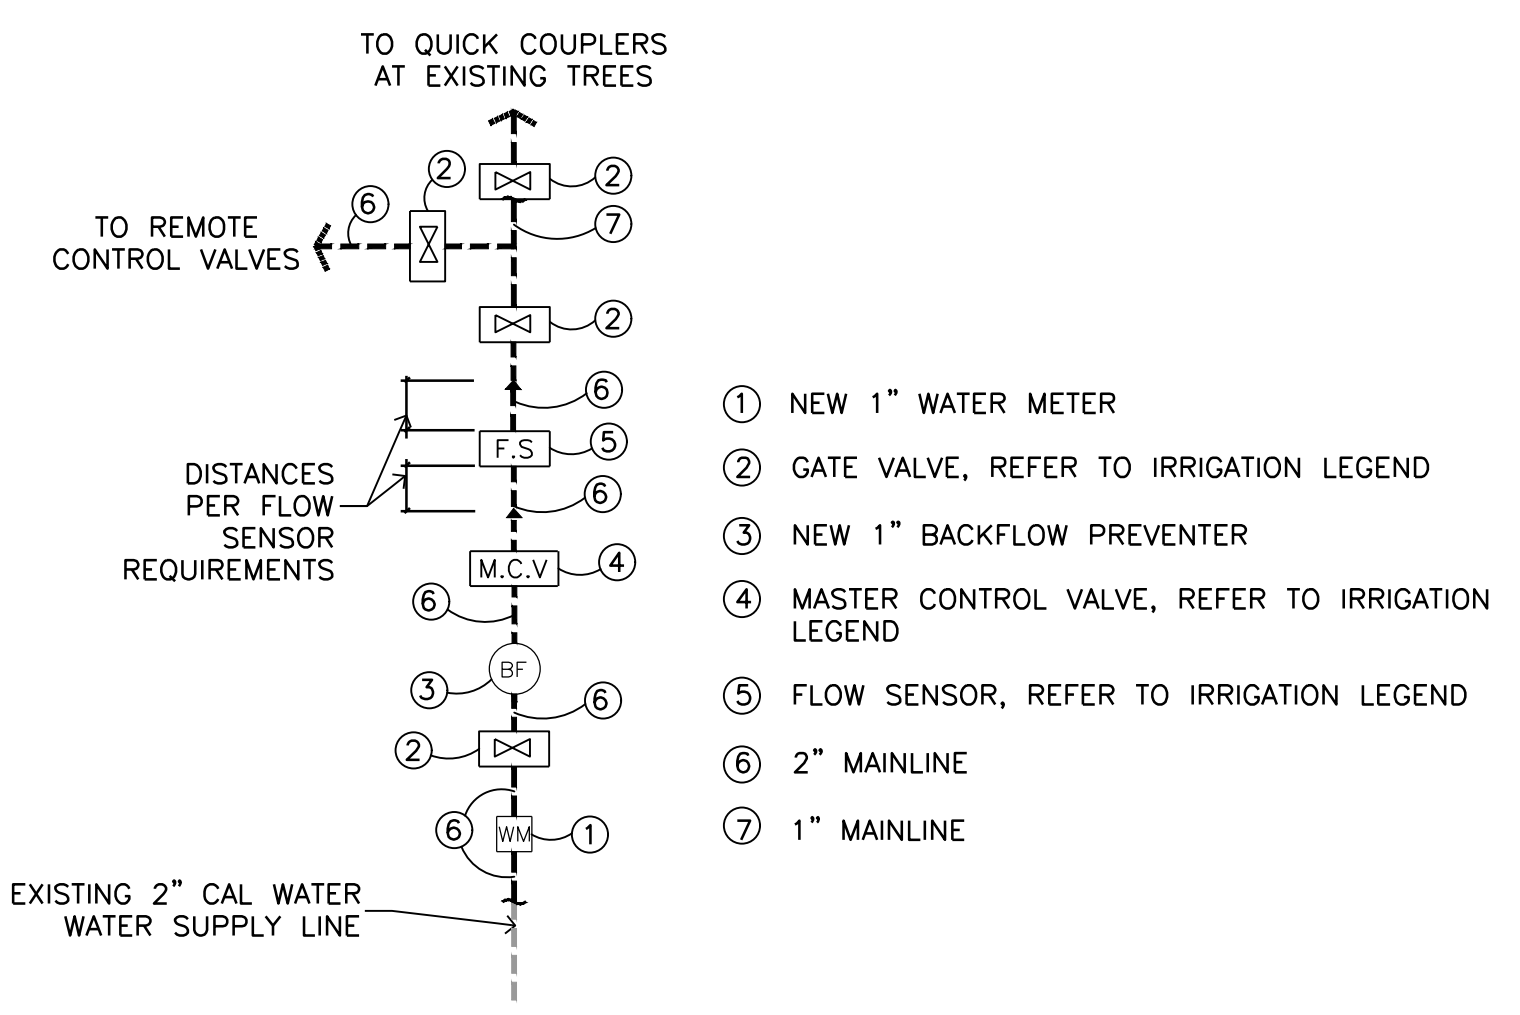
TO QUICK COUPLERS AT EXISTING TREES

2

2

6

7

TO REMOTE CONTROL VALVES

2

6

F.S

5

DISTANCES PER FLOW SENSOR REQUIREMENTS

6

M.C.V

4

6

BF

3

6

2

6

WM

1

EXISTING 2" CAL WATER WATER SUPPLY LINE

① NEW 1" WATER METER

② GATE VALVE, REFER TO IRRIGATION LEGEND

③ NEW 1" BACKFLOW PREVENTER

④ MASTER CONTROL VALVE, REFER TO IRRIGATION LEGEND

⑤ FLOW SENSOR, REFER TO IRRIGATION LEGEND

⑥ 2" MAINLINE

⑦ 1" MAINLINE